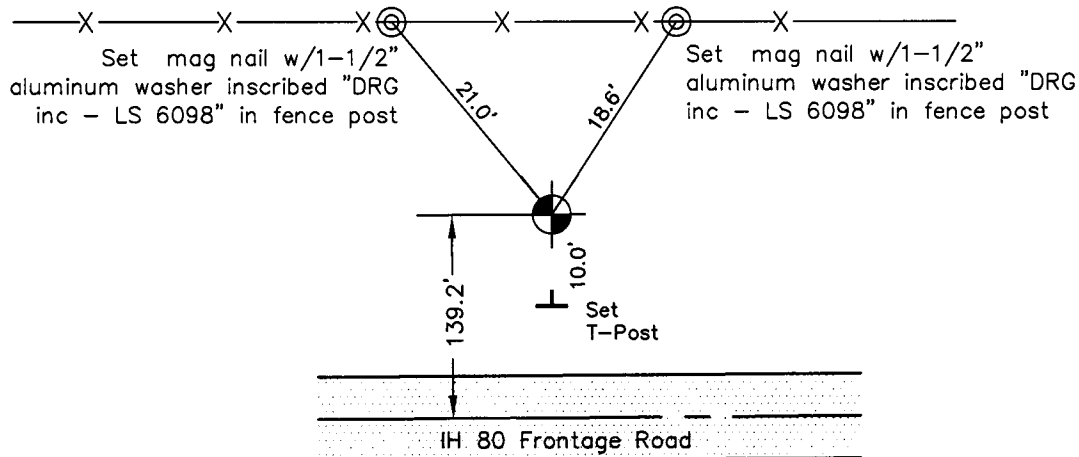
Set mag nail w/1-1/2" aluminum washer inscribed "DRG inc – LS 6098" in fence post

Set mag nail w/1-1/2" aluminum washer inscribed "DRG inc – LS 6098" in fence post

21.0'

18.6'

10.0'

139.2'

Set T-Post

IH 80 Frontage Road